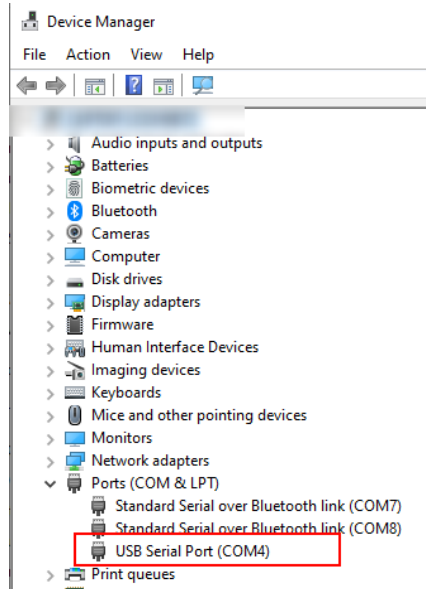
Device Manager

File Action View Help

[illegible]

Audio inputs and outputs
Batteries
Biometric devices
Bluetooth
Cameras
Computer
Disk drives
Display adapters
Firmware
Human Interface Devices
Imaging devices
Keyboards
Mice and other pointing devices
Monitors
Network adapters
Ports (COM & LPT)
Standard Serial over Bluetooth link (COM7)
Standard Serial over Bluetooth link (COM8)
USB Serial Port (COM4)
Print queues